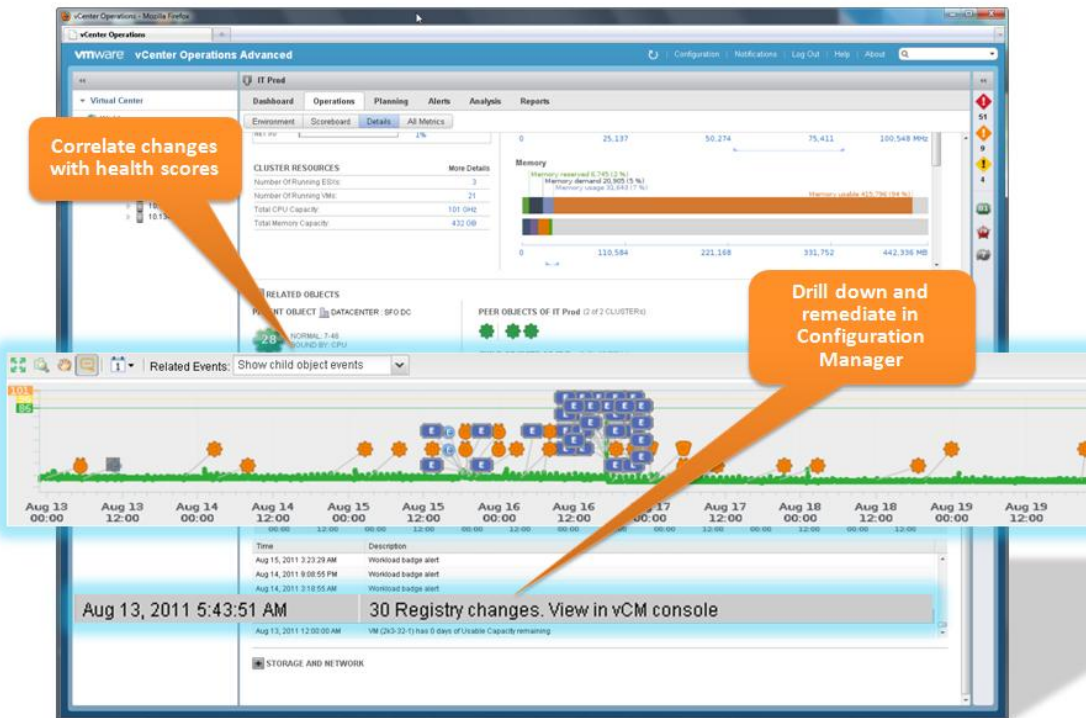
vCenter Operations - Mozilla Firefox

vCenter Operations

vmware vCenter Operations Advanced

Configuration | Notifications | Log Out | Help | About

Virtual Center

IT Prod

Dashboard | Operations | Planning | Alerts | Analysis | Reports

Environment | Scoreboard | Details | All Metrics

Correlate changes with health scores

1%

CLUSTER RESOURCES | More Details
Number Of Running ESXs: 3
Number Of Running VMs: 21
Total CPU Capacity: 101 GHz
Total Memory Capacity: 432 GB

0 | 25,137 | 50,274 | 75,411 | 100,548 MHz

Memory

Memory reserved 6,745 (2 %)
Memory demand 20,905 (5 %)
Memory usage 33,643 (7 %)
Memory usable 415,790 (94 %)

0 | 110,584 | 221,168 | 331,752 | 442,336 MB

RELATED OBJECTS

PARENT OBJECT DATACENTER : SFO DC

28 NORMAL: 7-40 BOUND BY: CPU

PEER OBJECTS OF IT Prod (2 of 2 CLUSTERS)

Drill down and remediate in Configuration Manager

51
9
4

Related Events: Show child object events

101
86

Aug 13 00:00 | Aug 13 12:00 | Aug 14 00:00 | Aug 14 12:00 | Aug 15 00:00 | Aug 15 12:00 | Aug 16 00:00 | Aug 16 12:00 | Aug 17 00:00 | Aug 17 12:00 | Aug 18 00:00 | Aug 18 12:00 | Aug 19 00:00 | Aug 19 12:00

| Time | Description |
|---|---|
| Aug 15, 2011 3:23:29 AM | Workload badge alert |
| Aug 14, 2011 9:08:55 PM | Workload badge alert |
| Aug 14, 2011 3:18:55 AM | Workload badge alert |
| Aug 13, 2011 5:43:51 AM | 30 Registry changes. View in vCM console |
| Aug 13, 2011 12:00:00 AM | VM (2k3-32-1) has 0 days of Usable Capacity remaining |

STORAGE AND NETWORK